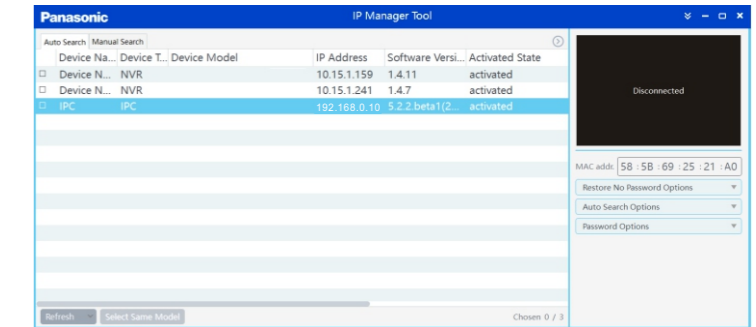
Panasonic

IP Manager Tool

Auto Search | Manual Search

| | Device Na... | Device T... | Device Model | IP Address | Software Versi... | Activated State |
|---|---|---|---|---|---|---|
| ☐ | Device N... | NVR | | 10.15.1.159 | 1.4.11 | activated |
| ☐ | Device N... | NVR | | 10.15.1.241 | 1.4.7 | activated |
| ☐ | IPC | IPC | | 192.168.0.10 | 5.2.2.beta1(2... | activated |

Disconnected

MAC addr: 58 : 5B : 69 : 25 : 21 : A0

Restore No Password Options

Auto Search Options

Password Options

Refresh

Select Same Model

Chosen 0 / 3